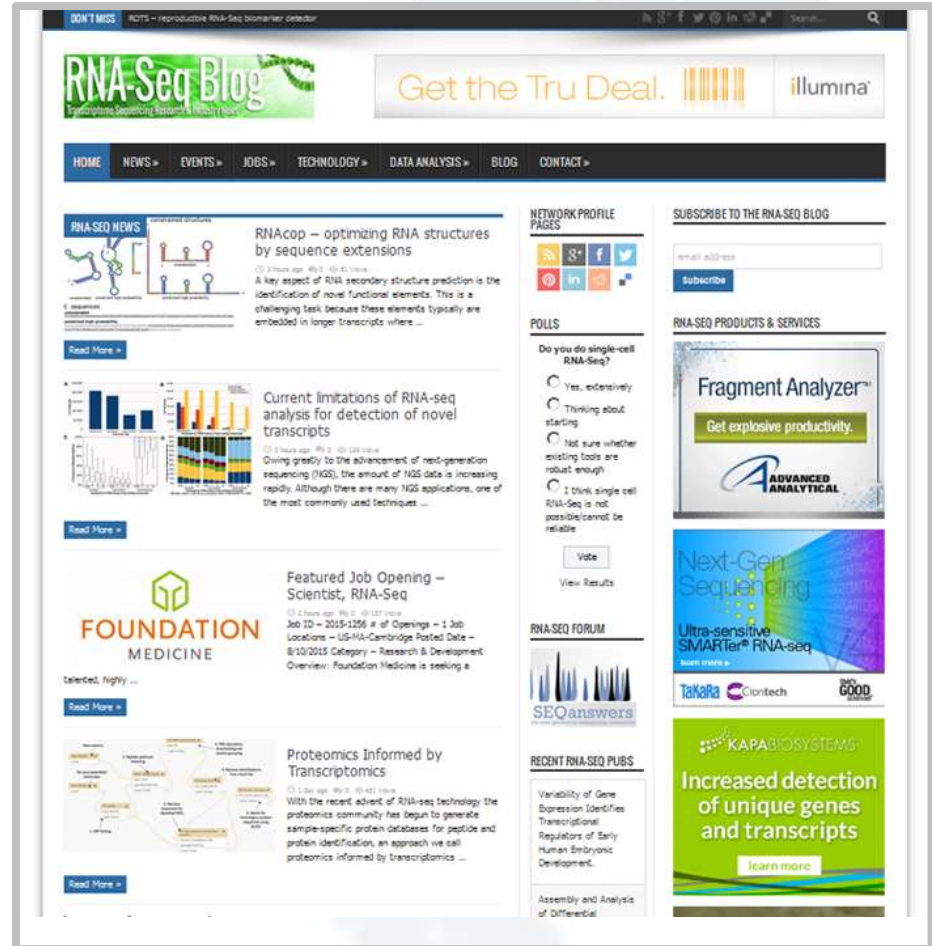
DON'T MISS ROTS – reproducible RNA-Seq biomarker detector

Search...

RNA-Seq Blog
Transcriptome Sequencing Research & Industry News

Get the Tru Deal. illumina

HOME NEWS » EVENTS » JOBS » TECHNOLOGY » DATA ANALYSIS » BLOG CONTACT »

RNA-SEQ NEWS

RNAcop – optimizing RNA structures by sequence extensions

3 hours ago 0 81 Views

A key aspect of RNA secondary structure prediction is the identification of novel functional elements. This is a challenging task because these elements typically are embedded in longer transcripts where ...

Read More »

Current limitations of RNA-seq analysis for detection of novel transcripts

3 hours ago 0 124 Views

Owing greatly to the advancement of next-generation sequencing (NGS), the amount of NGS data is increasing rapidly. Although there are many NGS applications, one of the most commonly used techniques ...

Read More »

FOUNDATION MEDICINE

Featured Job Opening – Scientist, RNA-Seq

2 hours ago 0 137 Views

Job ID – 2015-1256 # of Openings – 1 Job Locations – US-MA-Cambridge Posted Date – 8/10/2015 Category – Research & Development Overview: Foundation Medicine is seeking a talented, highly ...

Read More »

Proteomics Informed by Transcriptomics

1 day ago 0 421 Views

With the recent advent of RNA-seq technology the proteomics community has begun to generate sample-specific protein databases for peptide and protein identification, an approach we call proteomics informed by transcriptomics ...

Read More »

NETWORK PROFILE PAGES

POLLS

Do you do single-cell RNA-Seq?

Yes, extensively

Thinking about starting

Not sure whether existing tools are robust enough

I think single cell RNA-Seq is not possible/cannot be reliable

Vote

View Results

RNA-SEQ FORUM

SEQanswers

RECENT RNA-SEQ PUBS

Variability of Gene Expression Identifies Transcriptional Regulators of Early Human Embryonic Development.

Assembly and Analysis of Differential

SUBSCRIBE TO THE RNA-SEQ BLOG

email address

Subscribe

RNA-SEQ PRODUCTS & SERVICES

Fragment Analyzer™

Get explosive productivity.

ADVANCED ANALYTICAL

Next-Gen Sequencing

Ultra-sensitive SMARTer® RNA-seq

learn more

TaKaRa Clontech GOOD

KAPA BIOSYSTEMS

Increased detection of unique genes and transcripts

learn more